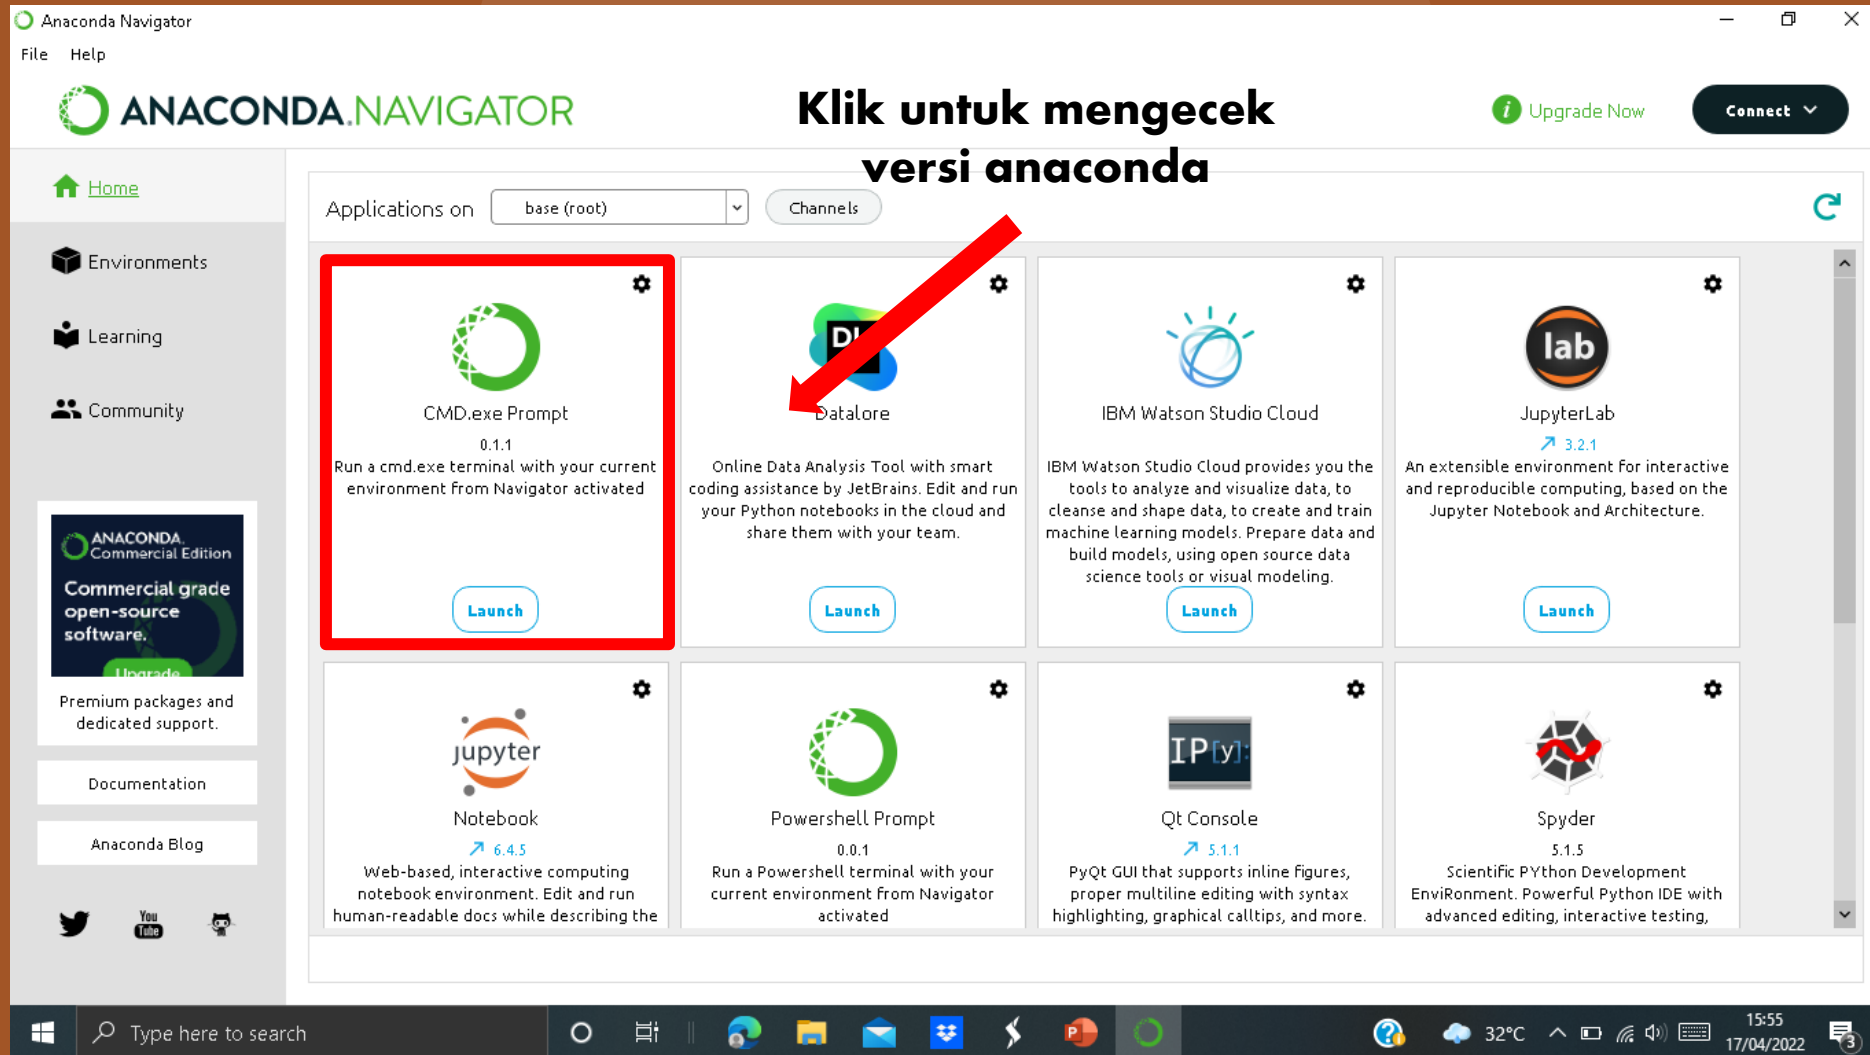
Anaconda Navigator

File Help

ANACONDA.NAVIGATOR

Klik untuk mengecek versi anaconda

Upgrade Now

Connect

Home

Environments

Learning

Community

ANACONDA. Commercial Edition

Commercial grade open-source software.

Upgrade

Premium packages and dedicated support.

Documentation

Anaconda Blog

Applications on base (root) Channels

CMD.exe Prompt
0.1.1
Run a cmd.exe terminal with your current environment from Navigator activated
Launch

DL
Datalore
Online Data Analysis Tool with smart coding assistance by JetBrains. Edit and run your Python notebooks in the cloud and share them with your team.
Launch

IBM Watson Studio Cloud
IBM Watson Studio Cloud provides you the tools to analyze and visualize data, to cleanse and shape data, to create and train machine learning models. Prepare data and build models, using open source data science tools or visual modeling.
Launch

lab
JupyterLab
3.2.1
An extensible environment for interactive and reproducible computing, based on the Jupyter Notebook and Architecture.
Launch

jupyter
Notebook
6.4.5
Web-based, interactive computing notebook environment. Edit and run human-readable docs while describing the

Powershell Prompt
0.0.1
Run a Powershell terminal with your current environment from Navigator activated

IP[y]:
Qt Console
5.1.1
PyQt GUI that supports inline figures, proper multiline editing with syntax highlighting, graphical calltips, and more.

Spyder
5.1.5
Scientific PYthon Development EnviRonment. Powerful Python IDE with advanced editing, interactive testing,

Type here to search

32°C

15:55
17/04/2022